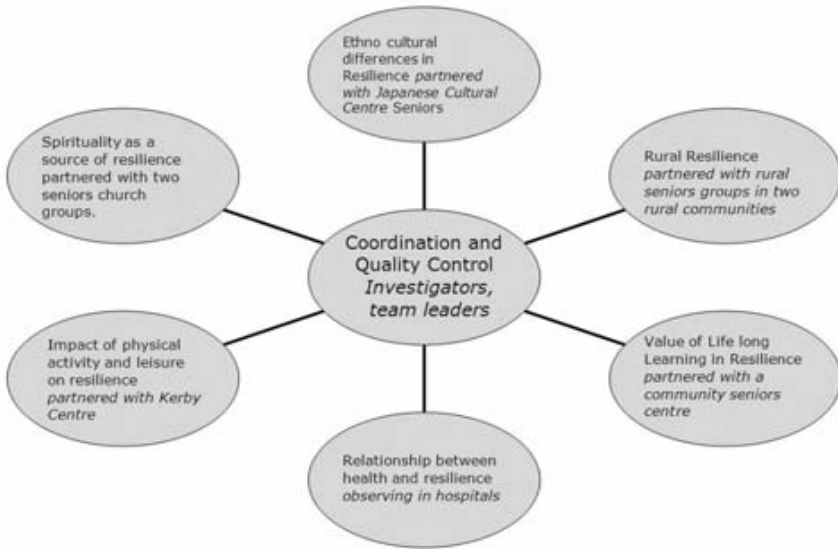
Ethno cultural differences in Resilience *partnered with Japanese Cultural Centre* Seniors

Spirituality as a source of resilience partnered with two seniors church groups.

Rural Resilience *partnered with rural seniors groups in two rural communities*

Coordination and Quality Control *Investigators, team leaders*

Impact of physical activity and leisure on resilience *partnered with Kerby Centre*

Value of Life long Learning in Resilience *partnered with a community seniors centre*

Relationship between health and resilience *observing in hospitals*